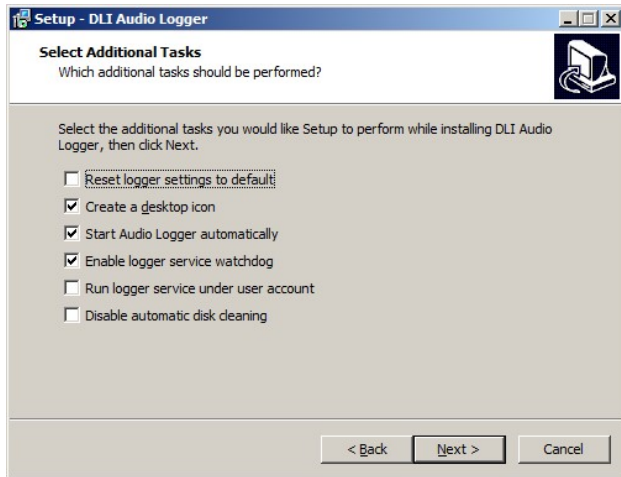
Setup - DLI Audio Logger

Select Additional Tasks
Which additional tasks should be performed?

Select the additional tasks you would like Setup to perform while installing DLI Audio Logger, then click Next.

☐ Reset logger settings to default
☑ Create a desktop icon
☑ Start Audio Logger automatically
☑ Enable logger service watchdog
☐ Run logger service under user account
☐ Disable automatic disk cleaning

< Back | Next > | Cancel